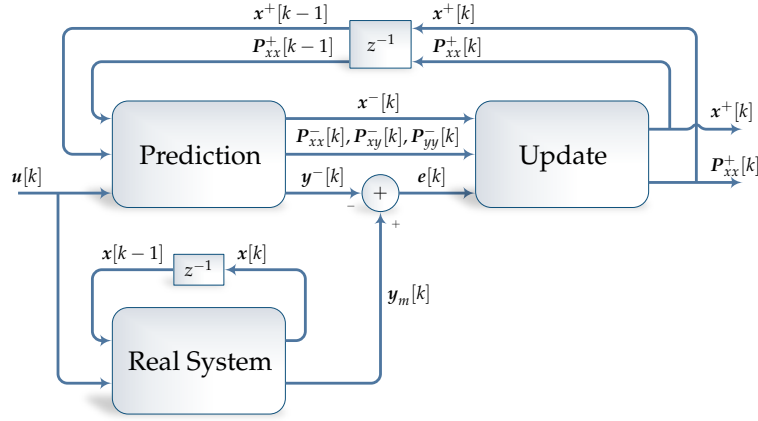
$\boldsymbol{x}^+[k-1]$

$z^{-1}$

$\boldsymbol{x}^+[k]$

$\boldsymbol{P}_{xx}^+[k-1]$

$\boldsymbol{P}_{xx}^+[k]$

$\boldsymbol{x}^-[k]$

$\boldsymbol{x}^+[k]$

Prediction

$\boldsymbol{P}_{xx}^-[k], \boldsymbol{P}_{xy}^-[k], \boldsymbol{P}_{yy}^-[k]$

Update

$\boldsymbol{P}_{xx}^+[k]$

$\boldsymbol{u}[k]$

$\boldsymbol{y}^-[k]$

$+$

$\boldsymbol{e}[k]$

$-$

$+$

$\boldsymbol{x}[k-1]$

$z^{-1}$

$\boldsymbol{x}[k]$

$\boldsymbol{y}_m[k]$

Real System